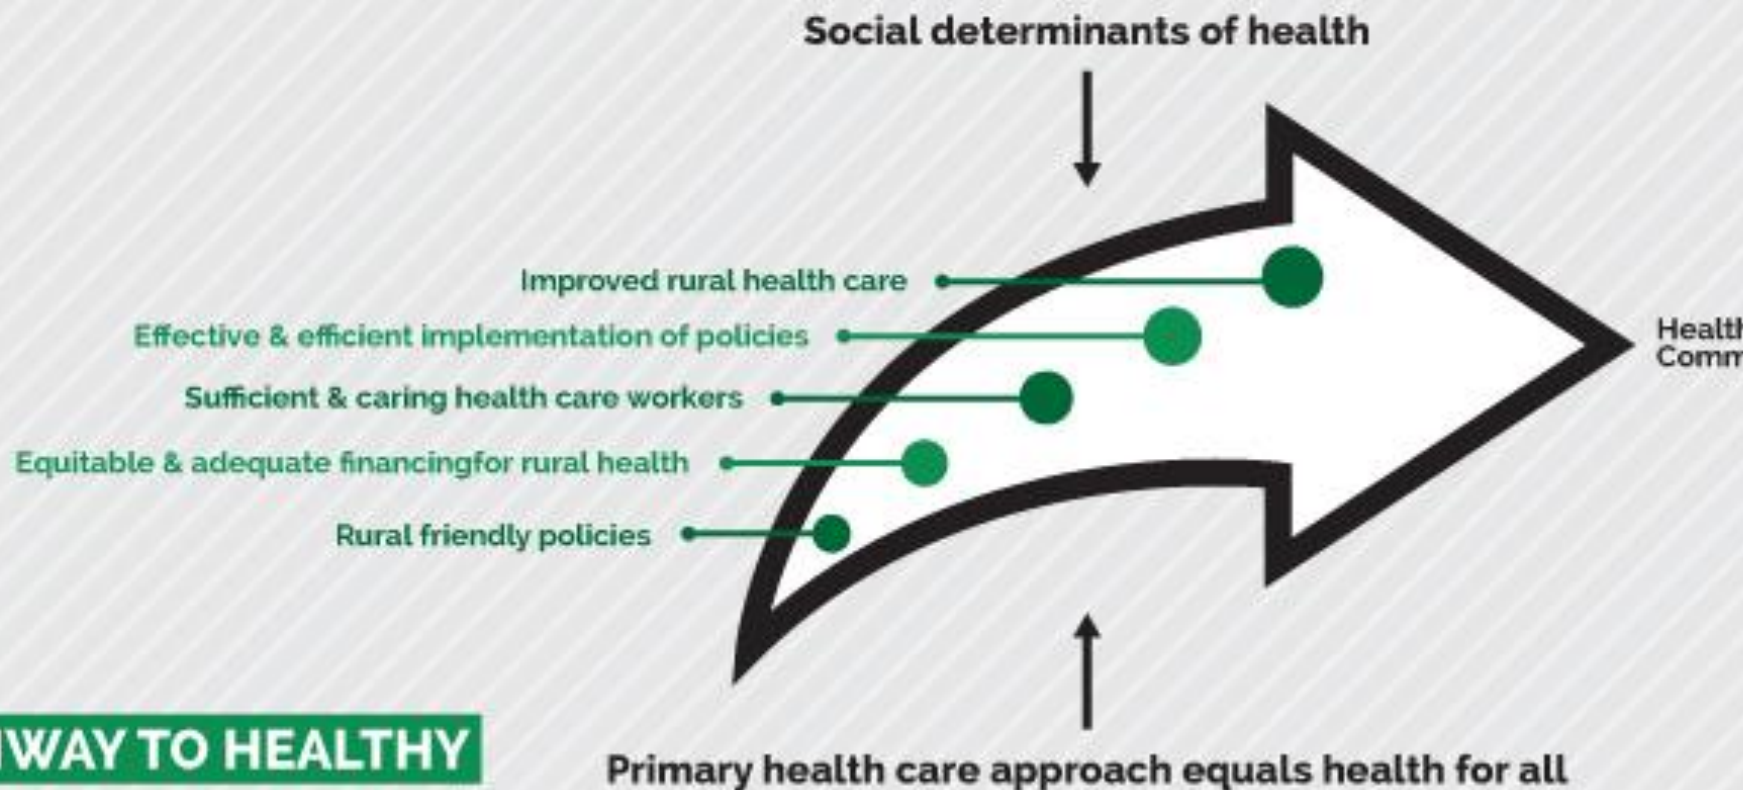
Social determinants of health

Improved rural health care

Effective & efficient implementation of policies

Sufficient & caring health care workers

Equitable & adequate financingfor rural health

Rural friendly policies

Healt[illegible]
Comm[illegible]

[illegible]WAY TO HEALTHY

Primary health care approach equals health for all